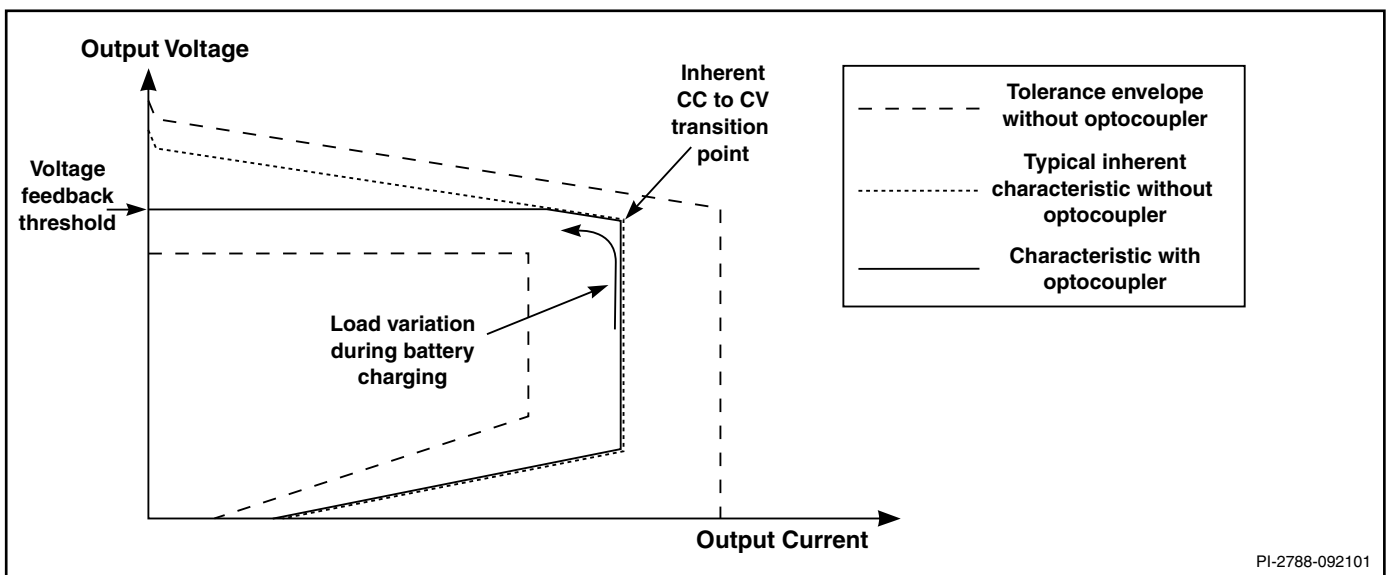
Output Voltage

Inherent CC to CV transition point

Voltage feedback threshold

Load variation during battery charging

Tolerance envelope without optocoupler

Typical inherent characteristic without optocoupler

Characteristic with optocoupler

Output Current

PI-2788-092101